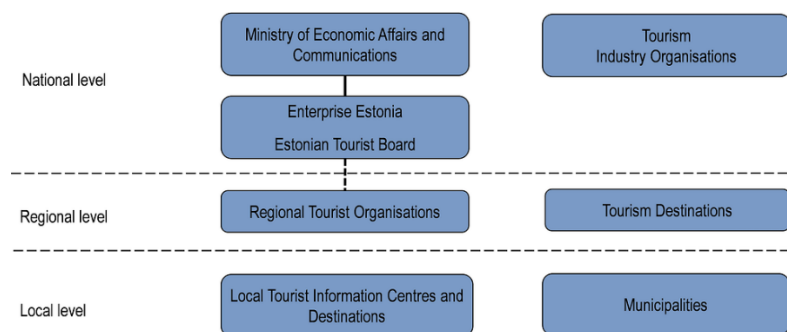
National level

Ministry of Economic Affairs and Communications

Tourism Industry Organisations

Enterprise Estonia

Estonian Tourist Board

Regional level

Regional Tourist Organisations

Tourism Destinations

Local level

Local Tourist Information Centres and Destinations

Municipalities